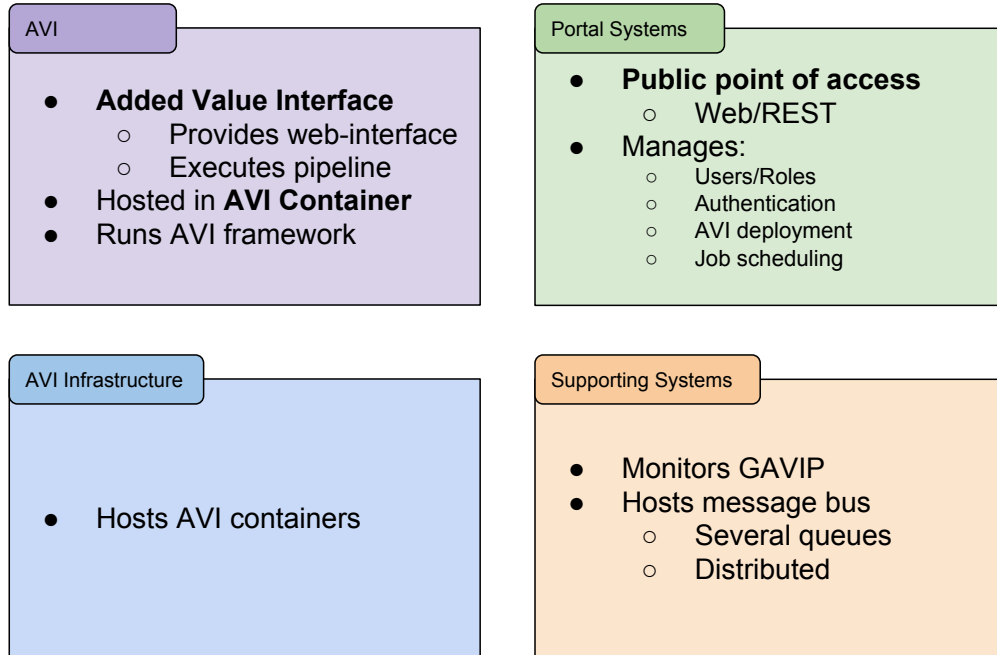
AVI

- Added Value Interface
  - Provides web-interface
  - Executes pipeline
- Hosted in AVI Container
- Runs AVI framework

Portal Systems

- Public point of access
  - Web/REST
- Manages:
  - Users/Roles
  - Authentication
  - AVI deployment
  - Job scheduling

AVI Infrastructure

- Hosts AVI containers

Supporting Systems

- Monitors GAVIP
- Hosts message bus
  - Several queues
  - Distributed